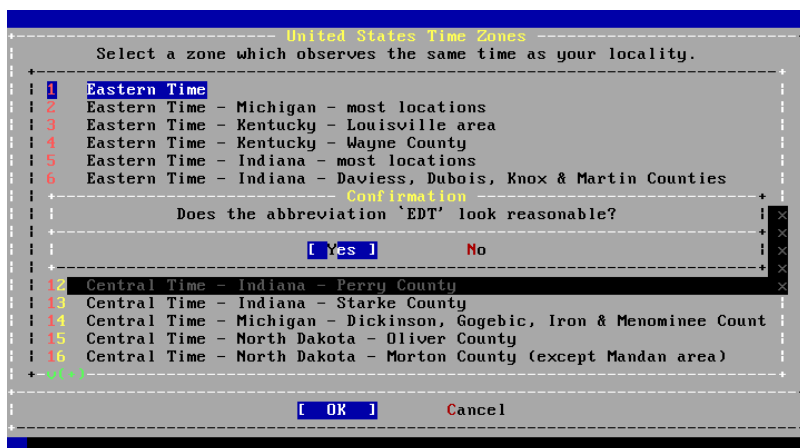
United States Time Zones
Select a zone which observes the same time as your locality.

1 Eastern Time
2 Eastern Time - Michigan - most locations
3 Eastern Time - Kentucky - Louisville area
4 Eastern Time - Kentucky - Wayne County
5 Eastern Time - Indiana - most locations
6 Eastern Time - Indiana - Daviess, Dubois, Knox & Martin Counties

Confirmation
Does the abbreviation `EDT' look reasonable?

[ Yes ] No

12 Central Time - Indiana - Perry County
13 Central Time - Indiana - Starke County
14 Central Time - Michigan - Dickinson, Gogebic, Iron & Menominee Count
15 Central Time - North Dakota - Oliver County
16 Central Time - North Dakota - Morton County (except Mandan area)
v(+)

[ OK ] Cancel